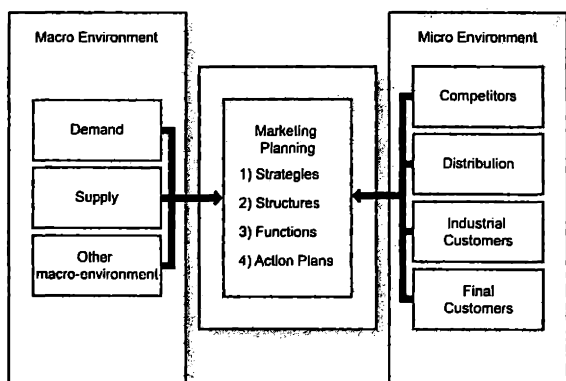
Macro Environment

Demand

Supply

Other macro-environment

Marketing Planning
1) Strategies
2) Structures
3) Functions
4) Action Plans

Micro Environment

Competitors

Distribulion

Industrial Customers

Final Customers